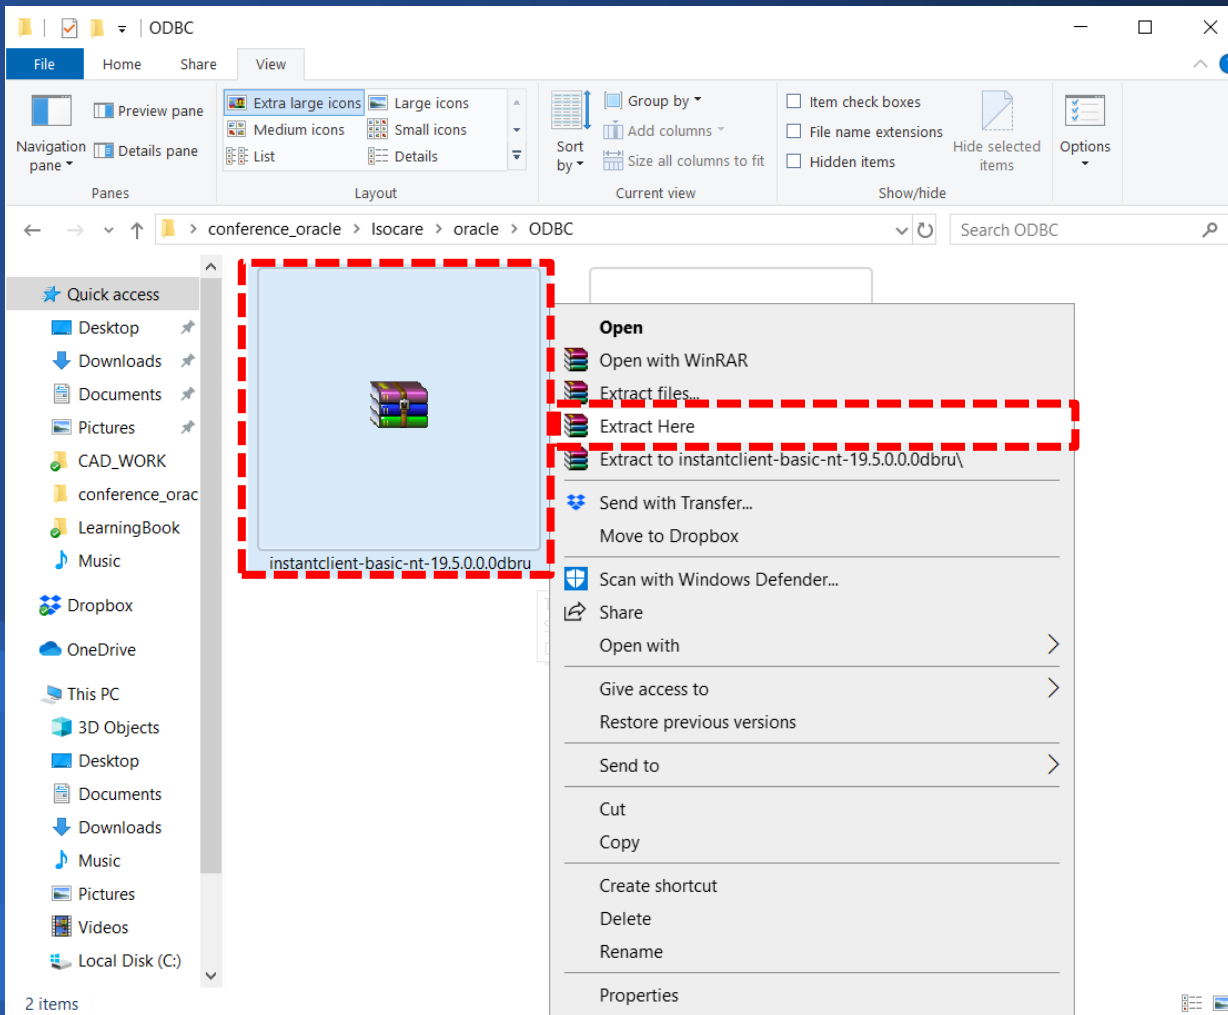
ODBC

File Home Share View

Navigation pane
Preview pane
Details pane
Panes

Extra large icons
Large icons
Medium icons
Small icons
List
Details
Layout

Sort by
Group by
Add columns
Size all columns to fit
Current view

Item check boxes
File name extensions
Hidden items
Hide selected items
Show/hide

Options

conference_oracle > Isocare > oracle > ODBC

Search ODBC

Quick access
Desktop
Downloads
Documents
Pictures
CAD_WORK
conference_orac
LearningBook
Music
Dropbox
OneDrive
This PC
3D Objects
Desktop
Documents
Downloads
Music
Pictures
Videos
Local Disk (C:)

instantclient-basic-nt-19.5.0.0.0dbru

Open
Open with WinRAR
Extract files...
Extract Here
Extract to instantclient-basic-nt-19.5.0.0.0dbru\
Send with Transfer...
Move to Dropbox
Scan with Windows Defender...
Share
Open with
Give access to
Restore previous versions
Send to
Cut
Copy
Create shortcut
Delete
Rename
Properties

2 items